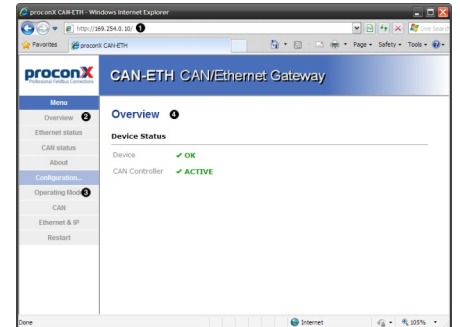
proconX CAN-ETH - Windows Internet Explorer

http://169.254.0.10/ ❶

Live Search

Favorites

proconX CAN-ETH

Page ▾ Safety ▾ Tools ▾

proconX
Professional Fieldbus Connections

CAN-ETH CAN/Ethernet Gateway

Menu

Overview ❷

Ethernet status

CAN status

About

Configuration...

Operating Mode ❸

CAN

Ethernet & IP

Restart

Overview ❹

Device Status

| Device | ✔ OK |
|---|---|
| CAN Controller | ✔ ACTIVE |

Done

Internet

105%